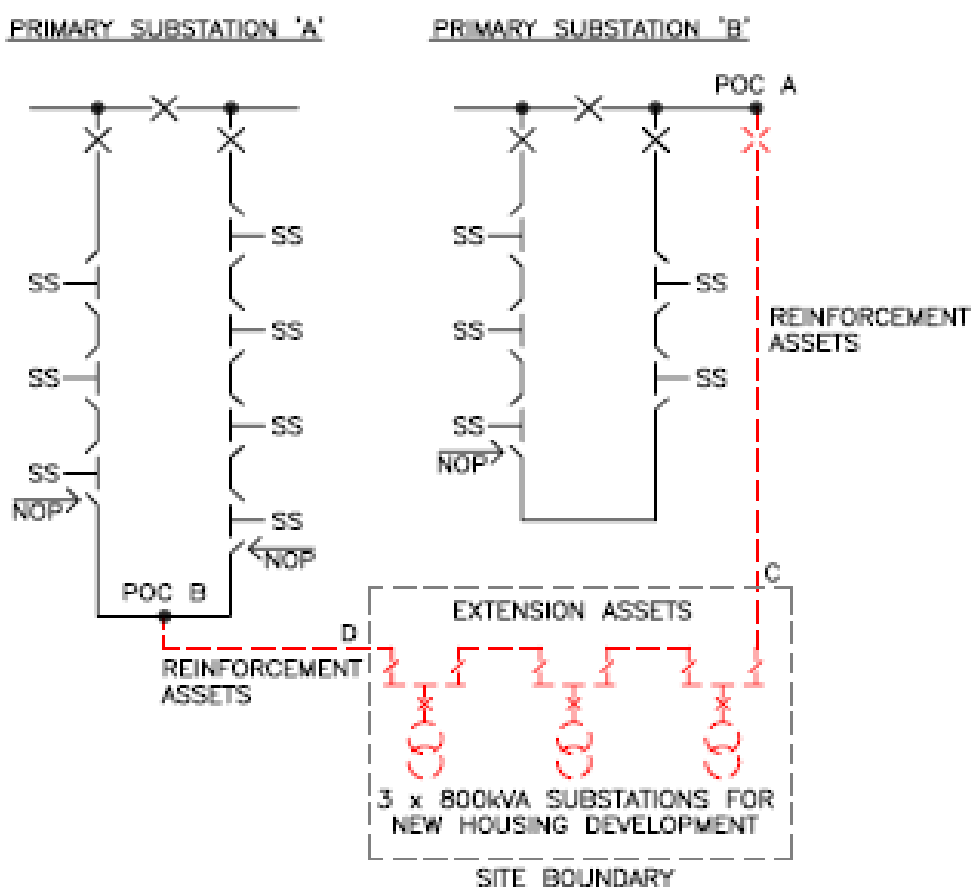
PRIMARY SUBSTATION 'A'

PRIMARY SUBSTATION 'B'

POC A

SS
SS
SS
NOP
SS
SS
SS
SS
NOP

SS
SS
SS
NOP
SS
SS

REINFORCEMENT ASSETS

POC B

C

EXTENSION ASSETS

D

REINFORCEMENT ASSETS

3 x 800kVA SUBSTATIONS FOR NEW HOUSING DEVELOPMENT

SITE BOUNDARY